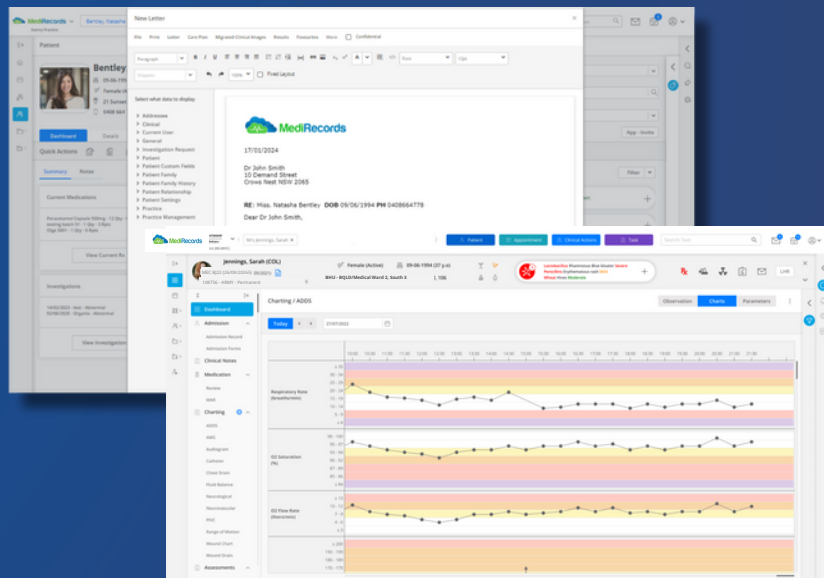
MediRecords
Bentley, Natasha
Patient
Bentley
09-06-1994
Female
21 Sunset
0408 664
Dashboard
Details
Quick Actions
Summary
Notes
Current Medications
View Current Rx
Investigations
View Investigations

New Letter
File Print Letter Care Plan Migrated Clinical Images Results Favourites Word Confidential
Paragraph
Fixed Layout
Select what data to display
Addresses
Clinical
Current User
General
Investigation Request
Patient
Patient Custom Fields
Patient Family
Patient Family History
Patient Relationship
Patient Settings
Practice
Practice Management

MediRecords
17/01/2024
Dr John Smith
10 Demand Street
Crows Nest NSW 2065
RE: Miss. Natasha Bentley DOB 09/06/1994 PH 0408664778
Dear Dr John Smith,

App - Invite
Filter

MediRecords
Jennings, Sarah
Patient
Appointment
Clinical Actions
Task
Search Text
Jennings, Sarah (COL)
Female (Active)
09-06-1994 (37 y.o)
BHU - BQLD/Medical Ward 2, South X
Link
Dashboard
Admission
Admission Record
Admission Forms
Clinical Notes
Medication
Review
MAR
Charting
ADDS
AWS
Audiogram
Catheter
Chest Drain
Fluid Balance
Neurological
Neurovascular
PAS
Range of Motion
Wound Chart
Wound Drain
Assessments
Charting / ADDS
Observation
Charts
Parameters
Today
27/07/2022
Respiratory Rate (breaths/min)
O2 Saturation (%)
O2 Flow Rate (litres/min)